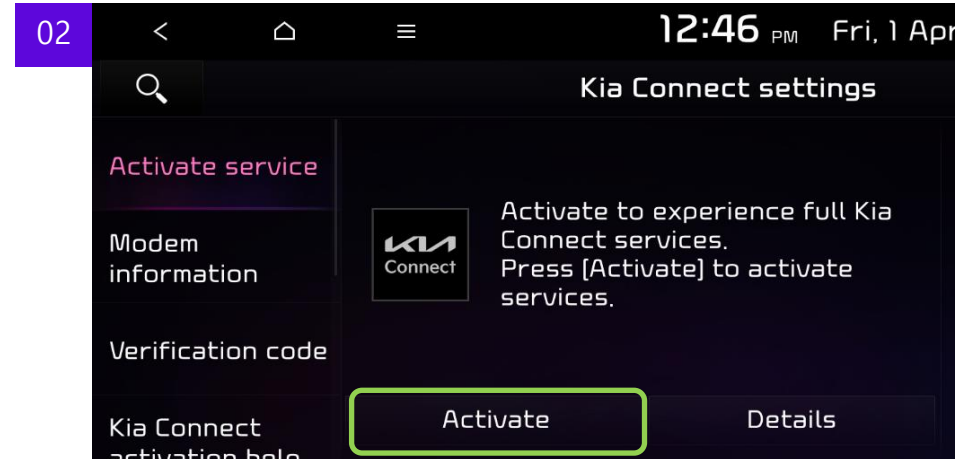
02

<

12:46 PM Fri, 1 Apr

Kia Connect settings

Activate service

Modem information

Verification code

Kia Connect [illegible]

KIA Connect

Activate to experience full Kia Connect services.
Press [Activate] to activate services.

Activate

Details